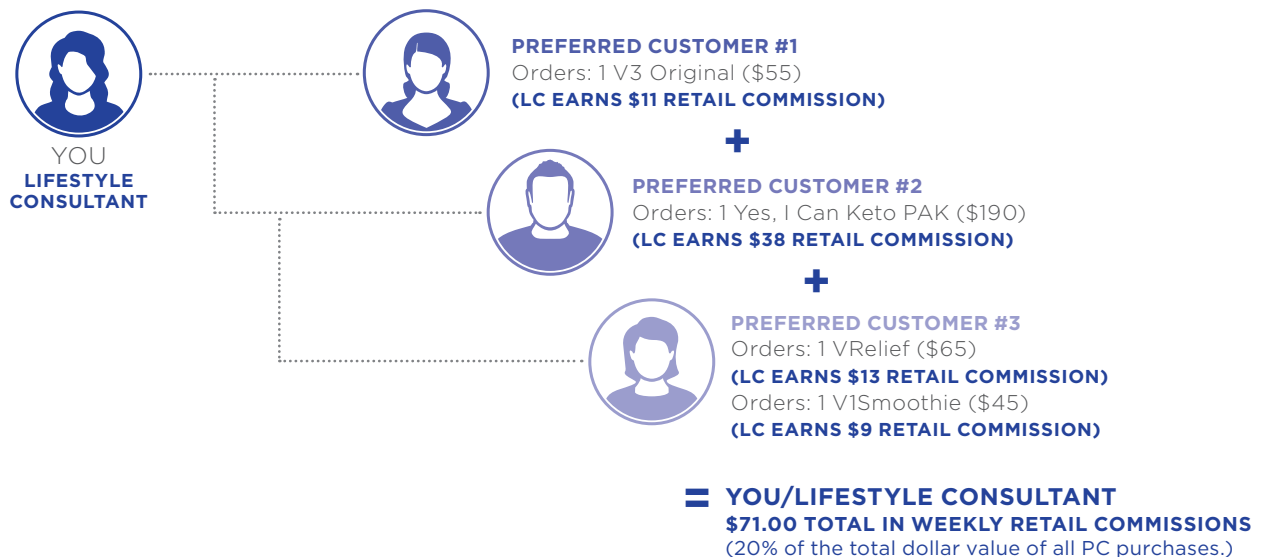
YOU
LIFESTYLE CONSULTANT

PREFERRED CUSTOMER #1
Orders: 1 V3 Original ($55)
(LC EARNS $11 RETAIL COMMISSION)

+

PREFERRED CUSTOMER #2
Orders: 1 Yes, I Can Keto PAK ($190)
(LC EARNS $38 RETAIL COMMISSION)

+

PREFERRED CUSTOMER #3
Orders: 1 VRelief ($65)
(LC EARNS $13 RETAIL COMMISSION)
Orders: 1 V1Smoothie ($45)
(LC EARNS $9 RETAIL COMMISSION)

= YOU/LIFESTYLE CONSULTANT
$71.00 TOTAL IN WEEKLY RETAIL COMMISSIONS
(20% of the total dollar value of all PC purchases.)